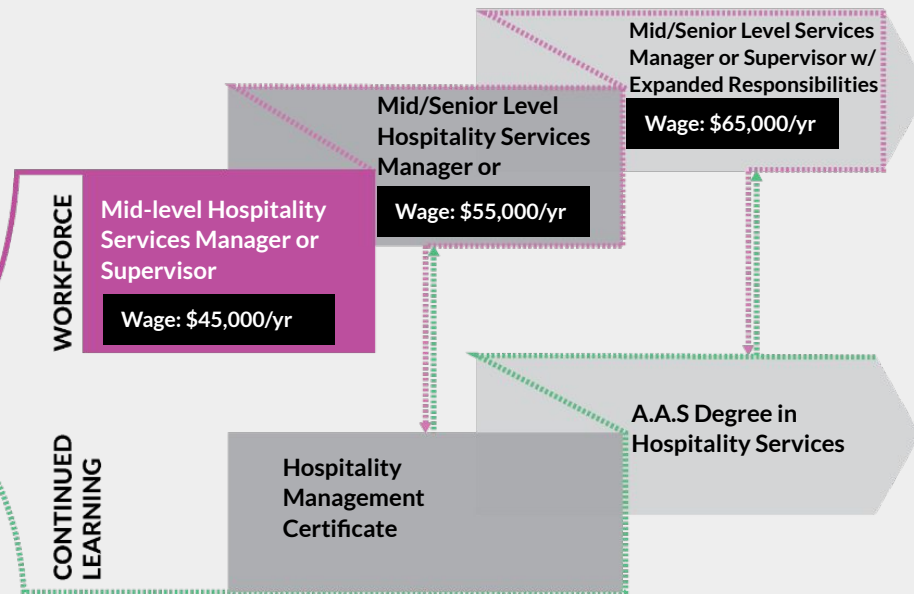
Mid/Senior Level Services Manager or Supervisor w/ Expanded Responsibilities

Wage: $65,000/yr

Mid/Senior Level Hospitality Services Manager or

Wage: $55,000/yr

WORKFORCE

Mid-level Hospitality Services Manager or Supervisor

Wage: $45,000/yr

A.A.S Degree in Hospitality Services

CONTINUED LEARNING

Hospitality Management Certificate